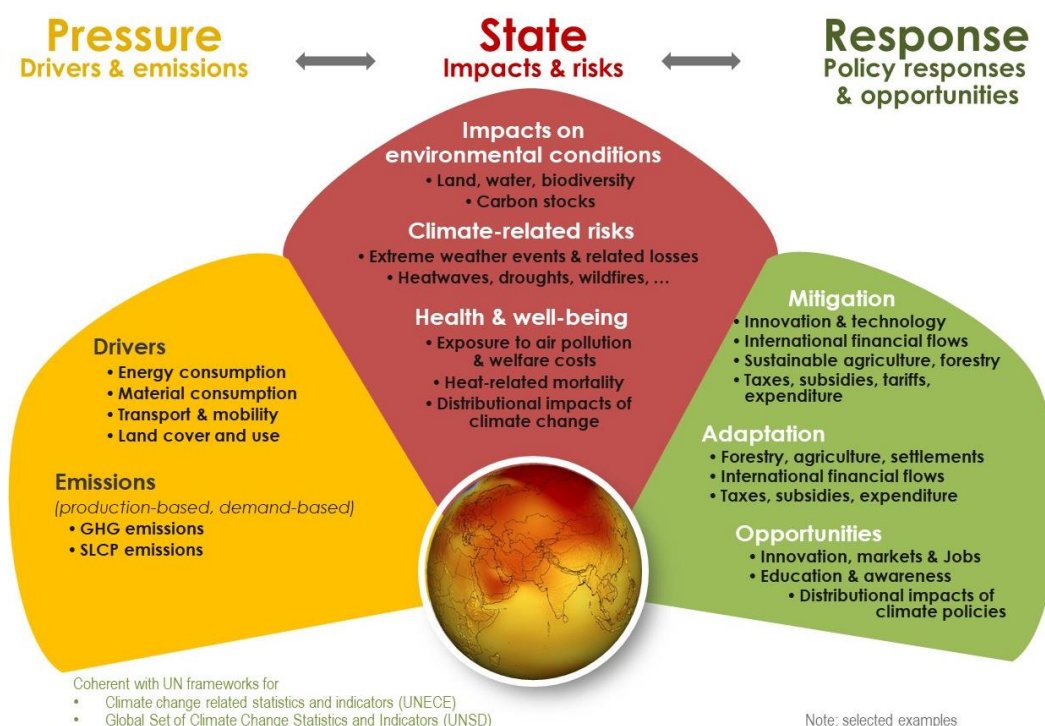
Pressure
Drivers & emissions

State
Impacts & risks

Response
Policy responses & opportunities

Impacts on environmental conditions
• Land, water, biodiversity
• Carbon stocks

Climate-related risks
• Extreme weather events & related losses
• Heatwaves, droughts, wildfires, …

Health & well-being
• Exposure to air pollution & welfare costs
• Heat-related mortality
• Distributional impacts of climate change

Drivers
• Energy consumption
• Material consumption
• Transport & mobility
• Land cover and use

Emissions
(production-based, demand-based)
• GHG emissions
• SLCP emissions

Mitigation
• Innovation & technology
• International financial flows
• Sustainable agriculture, forestry
• Taxes, subsidies, tariffs, expenditure

Adaptation
• Forestry, agriculture, settlements
• International financial flows
• Taxes, subsidies, expenditure

Opportunities
• Innovation, markets & Jobs
• Education & awareness
• Distributional impacts of climate policies

Coherent with UN frameworks for
• Climate change related statistics and indicators (UNECE)
• Global Set of Climate Change Statistics and Indicators (UNSD)

Note: selected examples